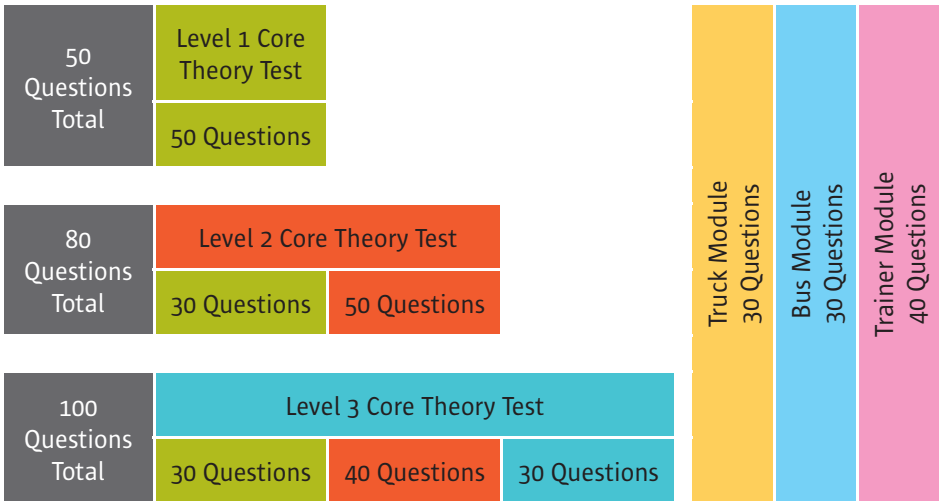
50 Questions Total

Level 1 Core Theory Test

50 Questions

80 Questions Total

Level 2 Core Theory Test

30 Questions

50 Questions

100 Questions Total

Level 3 Core Theory Test

30 Questions

40 Questions

30 Questions

Truck Module
30 Questions

Bus Module
30 Questions

Trainer Module
40 Questions